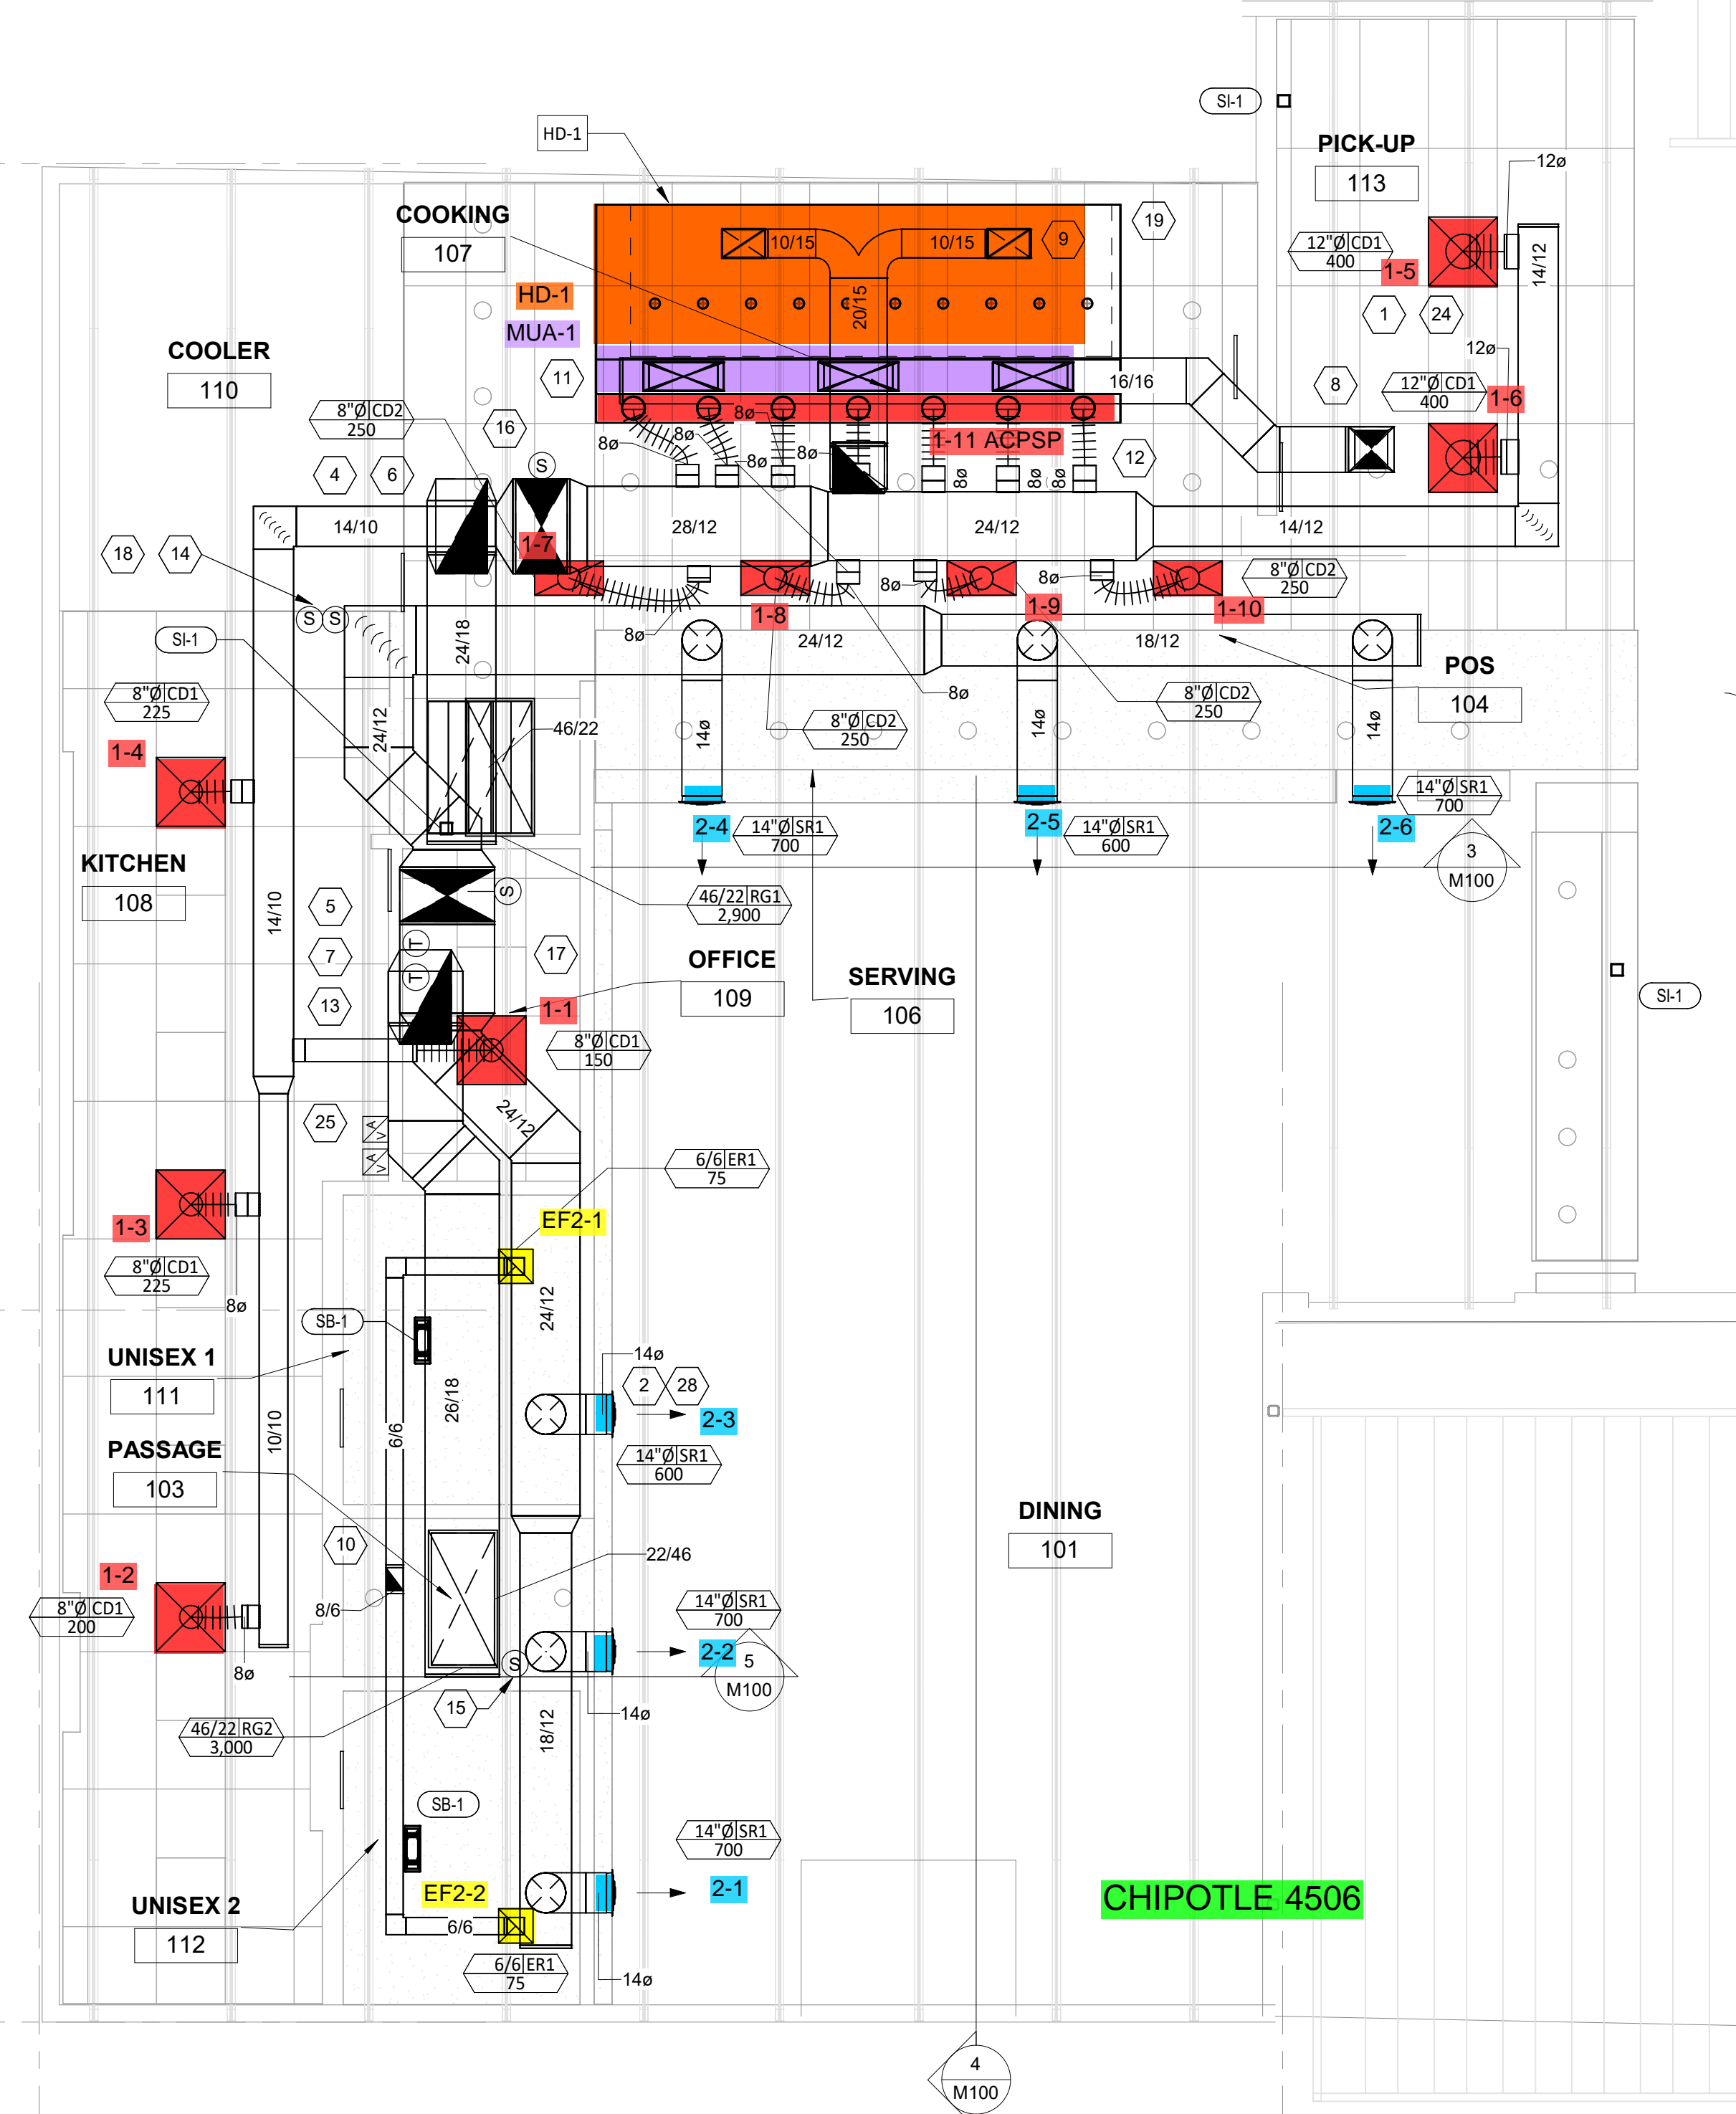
SI-1
HD-1
PICK-UP
113
12ø
COOKING
107
10/15
10/15
9
19
12"Ø CD1
400
1-5
14/12
HD-1
20/15
MUA-1
1
24
COOLER
110
11
16/16
12ø
8
12"Ø CD1
400
1-6
8"Ø CD2
250
8ø
16
8ø
8ø
1-11 ACPSP
8ø
8ø
12
S
8ø
8ø
8ø
4
6
14/10
28/12
24/12
14/12
1-7
18
14
8ø
8"Ø CD2
250
8ø
S
S
1-8
1-9
1-10
SI-1
24/18
8ø
24/12
18/12
POS
104
8"Ø CD1
225
8ø
8"Ø CD2
250
24/12
46/22
8"Ø CD2
250
14ø
14ø
14ø
1-4
14"Ø SR1
700
2-4
14"Ø SR1
700
2-5
14"Ø SR1
600
2-6
3
M100
KITCHEN
108
46/22 RG1
2,900
S
5
14/10
T
17
OFFICE
109
SERVING
106
7
T
SI-1
13
1-1
8"Ø CD1
150
25
24/12
6/6 ER1
75
1-3
EF2-1
8"Ø CD1
225
8ø
SB-1
24/12
UNISEX 1
111
14ø
2
28
26/18
2-3
6/6
10/10
PASSAGE
103
14"Ø SR1
600
DINING
101
10
22/46
1-2
14"Ø SR1
700
8"Ø CD1
200
8/6
S
2-2
5
M100
8ø
15
46/22 RG2
3,000
14ø
18/12
SB-1
14"Ø SR1
700
UNISEX 2
112
EF2-2
2-1
CHIPOTLE 4506
6/6
6/6 ER1
75
14ø
4
M100